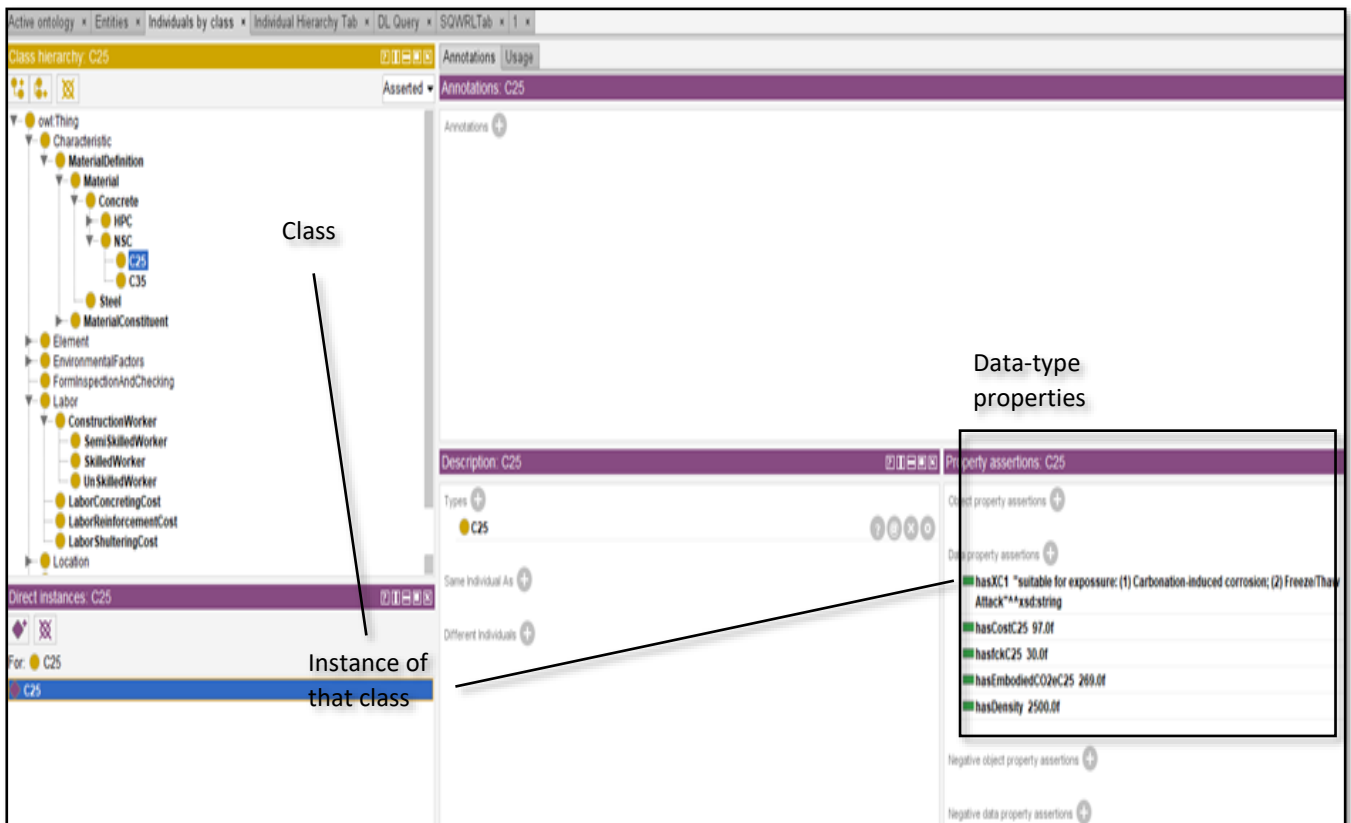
Active ontology × Entities × Individuals by class × Individual Hierarchy Tab × DL Query × SQWRLTab × 1 ×

Class hierarchy: C25

Asserted

owl:Thing
Characteristic
MaterialDefinition
Material
Concrete
HPC
NSC
C25
C35
Steel
MaterialConstituent
Element
EnvironmentalFactors
FormInspectionAndChecking
Labor
ConstructionWorker
SemiSkilledWorker
SkilledWorker
UnSkilledWorker
LaborConcretingCost
LaborReinforcementCost
LaborShulteringCost
Location

Direct instances: C25

For: C25

C25

Class

Instance of that class

Annotations Usage

Annotations: C25

Annotations

Description: C25

Types

C25

Same Individual As

Different Individuals

Data-type properties

Property assertions: C25

Object property assertions

Data property assertions

hasXC1 "suitable for expossure: (1) Carbonation-induced corrosion; (2) Freeze/Thaw Attack"^^xsd:string

hasCostC25 97.0f

hasfckC25 30.0f

hasEmbodiedCO2eC25 269.0f

hasDensity 2500.0f

Negative object property assertions

Negative data property assertions